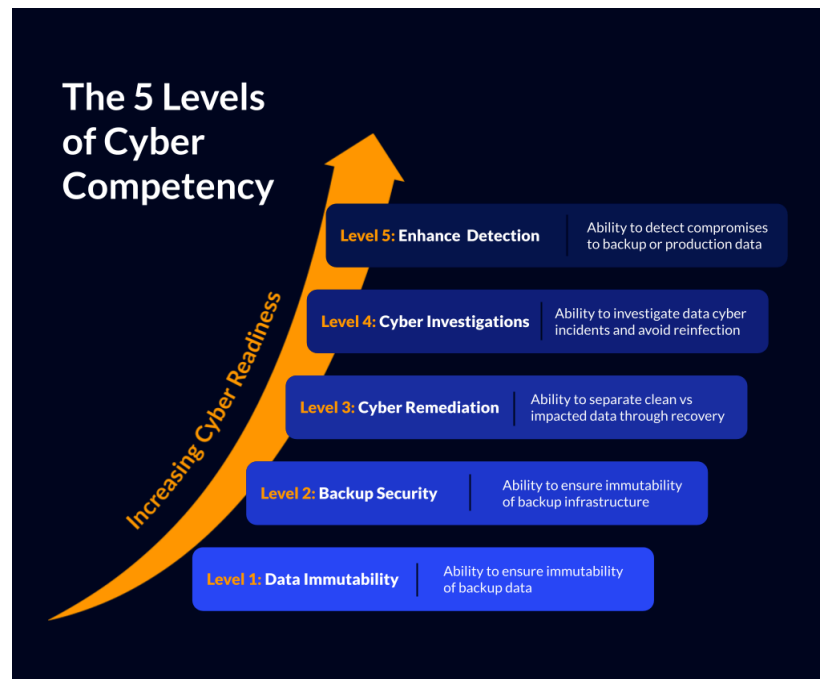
The 5 Levels of Cyber Competency

Increasing Cyber Readiness

Level 5: Enhance Detection | Ability to detect compromises to backup or production data

Level 4: Cyber Investigations | Ability to investigate data cyber incidents and avoid reinfection

Level 3: Cyber Remediation | Ability to separate clean vs impacted data through recovery

Level 2: Backup Security | Ability to ensure immutability of backup infrastructure

Level 1: Data Immutability | Ability to ensure immutability of backup data